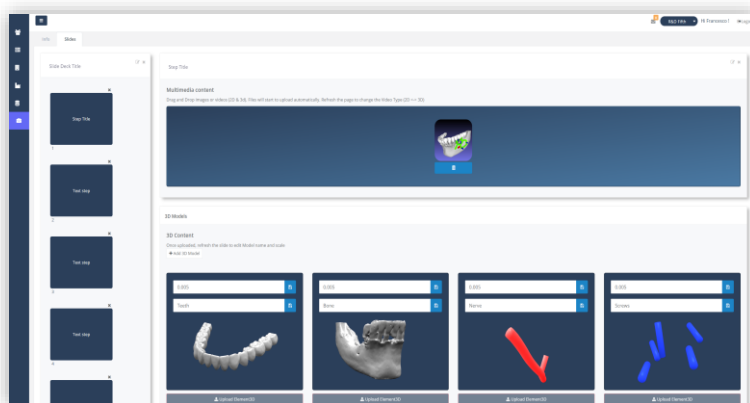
R&D FPA Hi Francesco | Logo

Info Slides

Slide Deck Title

Step Title
1

Text step
2

Text step
3

Text step
4

Step Title

Multimedia content

Drag and Drop images or videos (2D & 3d). File will start to upload automatically. Refresh the page to change the Video Type (2D <-> 3D)

3D Models

3D Content

Once uploaded, refresh the slide to edit Model name and scale

+ Add 3D Model

0.005
Teeth
Upload Element3D

0.005
Bone
Upload Element3D

0.005
Nerve
Upload Element3D

0.005
Screws
Upload Element3D